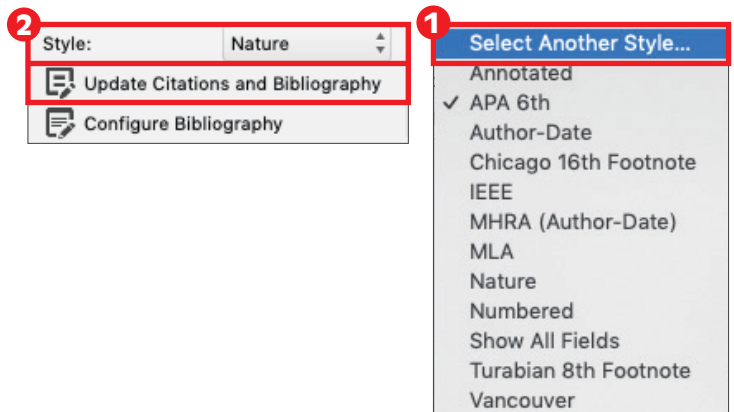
2
Style: Nature
Update Citations and Bibliography
Configure Bibliography

1
Select Another Style...
Annotated
✓ APA 6th
Author-Date
Chicago 16th Footnote
IEEE
MHRA (Author-Date)
MLA
Nature
Numbered
Show All Fields
Turabian 8th Footnote
Vancouver